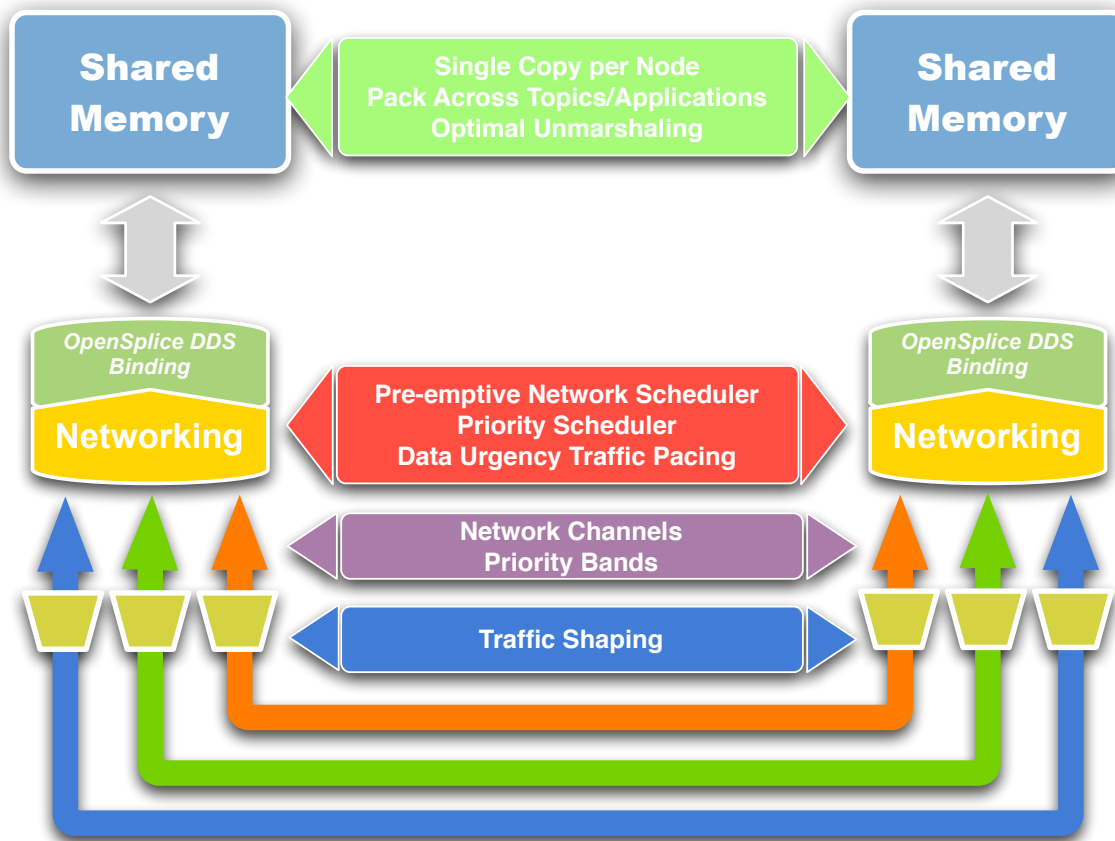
Shared Memory

Single Copy per Node
Pack Across Topics/Applications
Optimal Unmarshaling

Shared Memory

OpenSplice DDS Binding

Networking

Pre-emptive Network Scheduler
Priority Scheduler
Data Urgency Traffic Pacing

OpenSplice DDS Binding

Networking

Network Channels
Priority Bands

Traffic Shaping